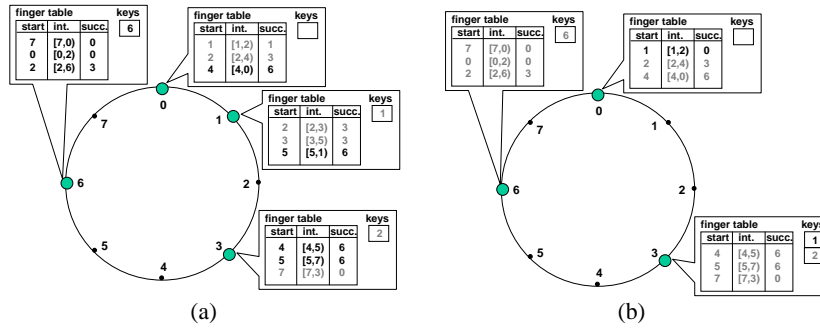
finger table

| start | int. | succ. |
|---|---|---|
| 7 | [7,0) | 0 |
| 0 | [0,2) | 0 |
| 2 | [2,6) | 3 |

keys
6

finger table

| start | int. | succ. |
|---|---|---|
| 1 | [1,2) | 1 |
| 2 | [2,4) | 3 |
| 4 | [4,0) | 6 |

keys

finger table

| start | int. | succ. |
|---|---|---|
| 2 | [2,3) | 3 |
| 3 | [3,5) | 3 |
| 5 | [5,1) | 6 |

keys
1

0
1
2
3
4
5
6
7

finger table

| start | int. | succ. |
|---|---|---|
| 4 | [4,5) | 6 |
| 5 | [5,7) | 6 |
| 7 | [7,3) | 0 |

keys
2

(a)

finger table

| start | int. | succ. |
|---|---|---|
| 7 | [7,0) | 0 |
| 0 | [0,2) | 0 |
| 2 | [2,6) | 3 |

keys
6

finger table

| start | int. | succ. |
|---|---|---|
| 1 | [1,2) | 0 |
| 2 | [2,4) | 3 |
| 4 | [4,0) | 6 |

keys

0
1
2
3
4
5
6
7

finger table

| start | int. | succ. |
|---|---|---|
| 4 | [4,5) | 6 |
| 5 | [5,7) | 6 |
| 7 | [7,3) | 0 |

keys
1
2

(b)